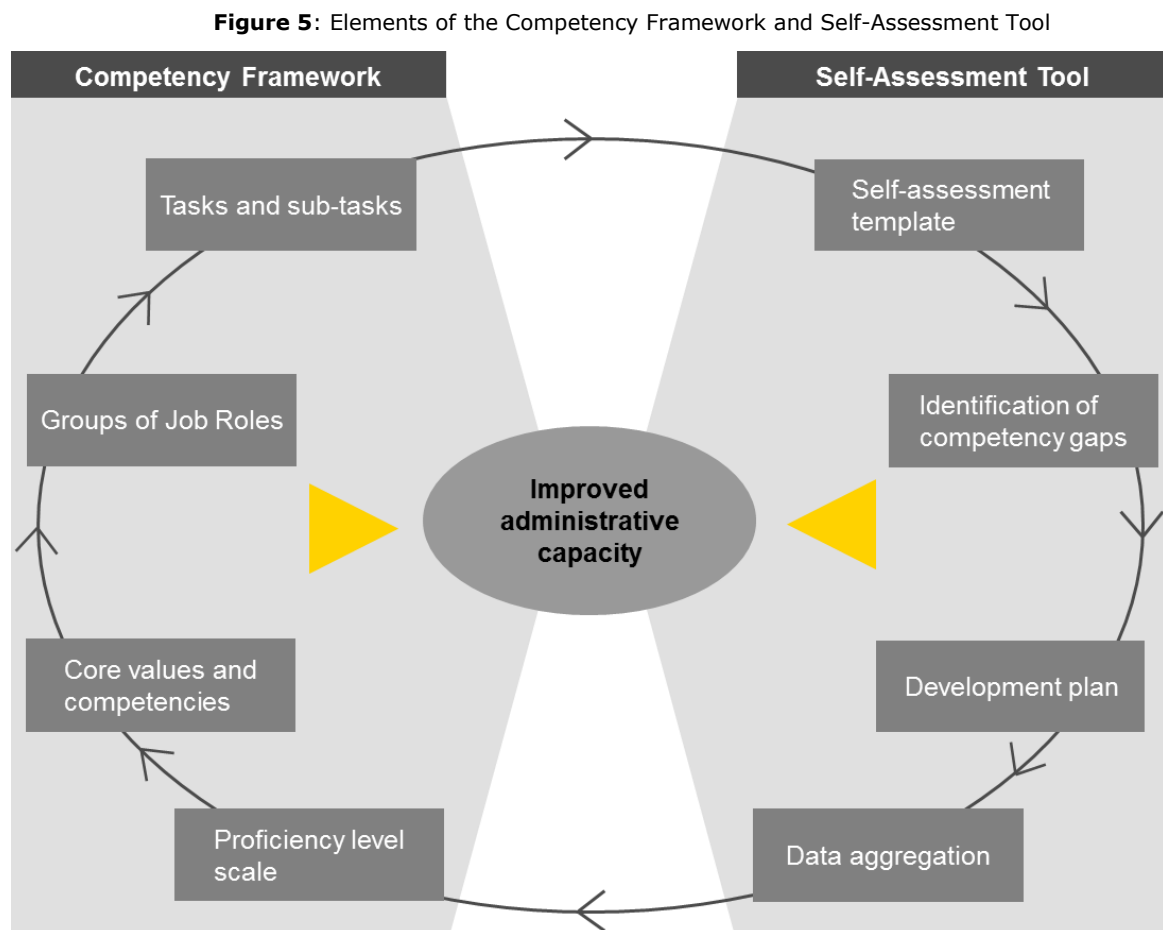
**Figure 5**: Elements of the Competency Framework and Self-Assessment Tool

Competency Framework

Self-Assessment Tool

Tasks and sub-tasks

Groups of Job Roles

Core values and competencies

Proficiency level scale

Improved administrative capacity

Self-assessment template

Identification of competency gaps

Development plan

Data aggregation